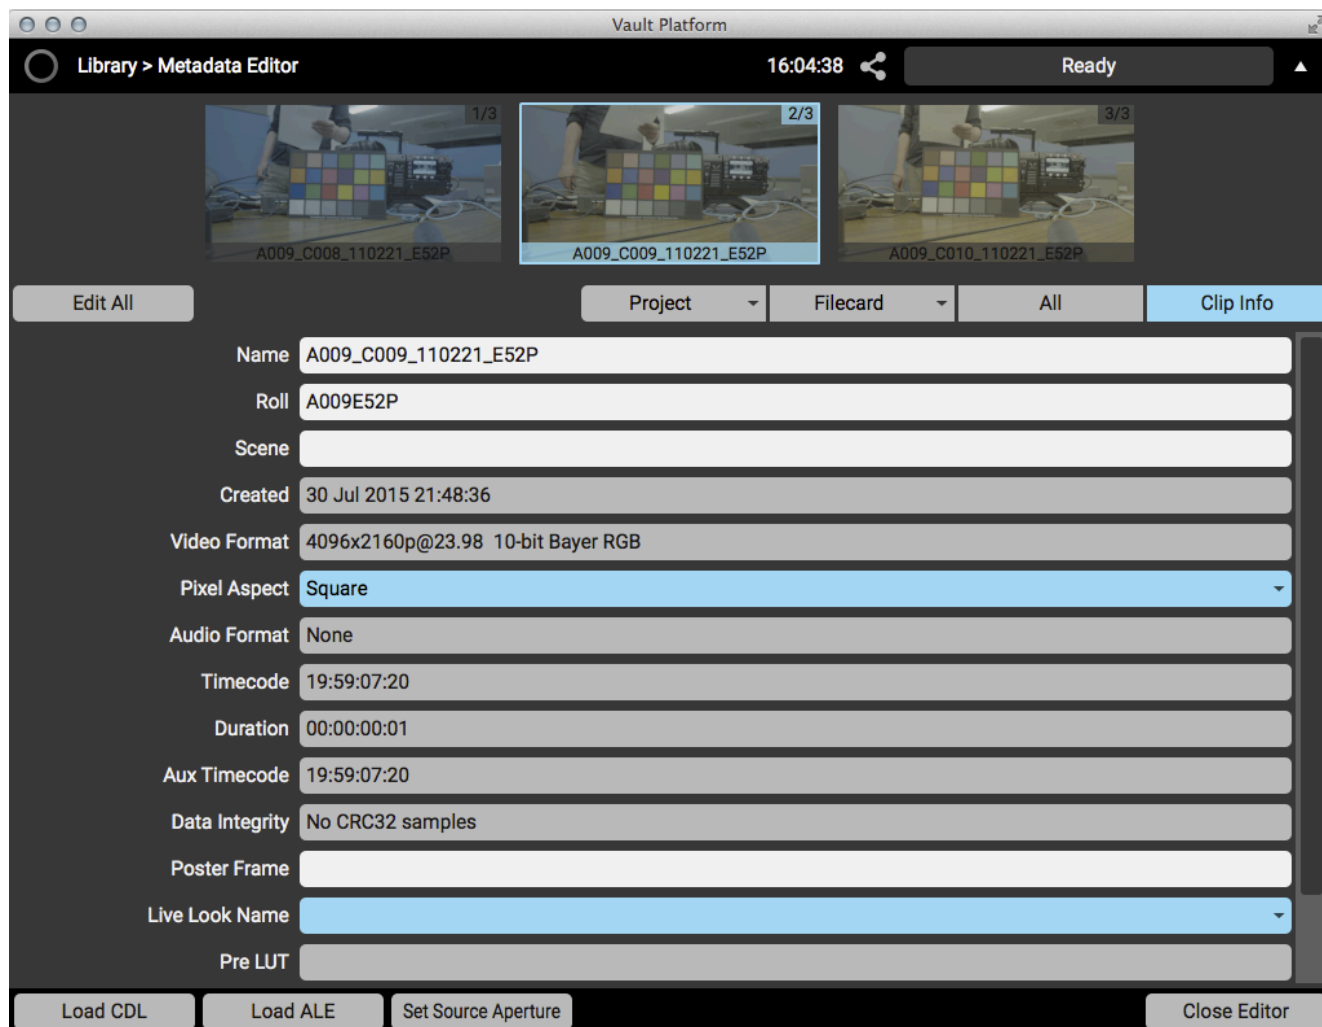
Vault Platform

Library > Metadata Editor

16:04:38

Ready

1/3
A009_C008_110221_E52P

2/3
A009_C009_110221_E52P

3/3
A009_C010_110221_E52P

Edit All

Project

Filecard

All

Clip Info

| | |
|---|---|
| Name | A009_C009_110221_E52P |
| Roll | A009E52P |
| Scene | |
| Created | 30 Jul 2015 21:48:36 |
| Video Format | 4096x2160p@23.98 10-bit Bayer RGB |
| Pixel Aspect | Square |
| Audio Format | None |
| Timecode | 19:59:07:20 |
| Duration | 00:00:00:01 |
| Aux Timecode | 19:59:07:20 |
| Data Integrity | No CRC32 samples |
| Poster Frame | |
| Live Look Name | |
| Pre LUT | |

Load CDL

Load ALE

Set Source Aperture

Close Editor